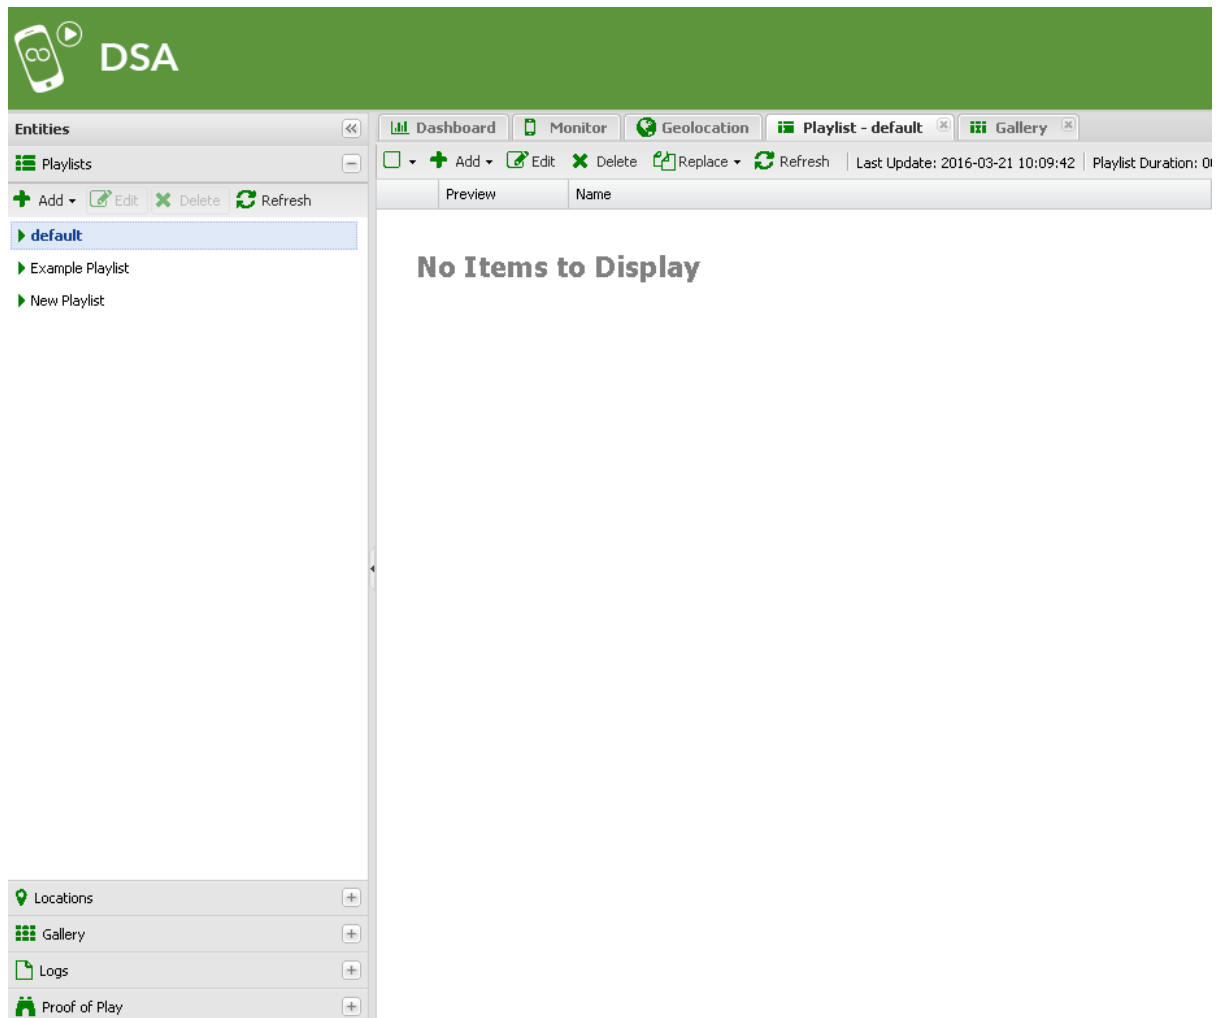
DSA

Entities

Playlists

Add Edit Delete Refresh

default

Example Playlist

New Playlist

Locations

Gallery

Logs

Proof of Play

Dashboard | Monitor | Geolocation | Playlist - default | Gallery

Add Edit Delete Replace Refresh Last Update: 2016-03-21 10:09:42 Playlist Duration: 0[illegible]

| Preview | Name |
|---|---|

No Items to Display